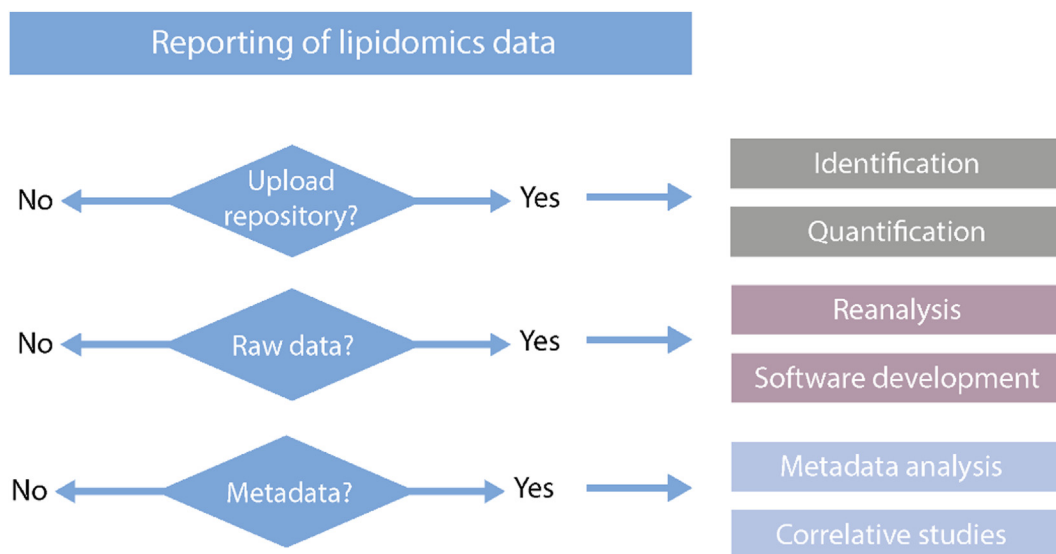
Reporting of lipidomics data

No

Upload repository?

Yes

Identification

Quantification

No

Raw data?

Yes

Reanalysis

Software development

No

Metadata?

Yes

Metadata analysis

Correlative studies